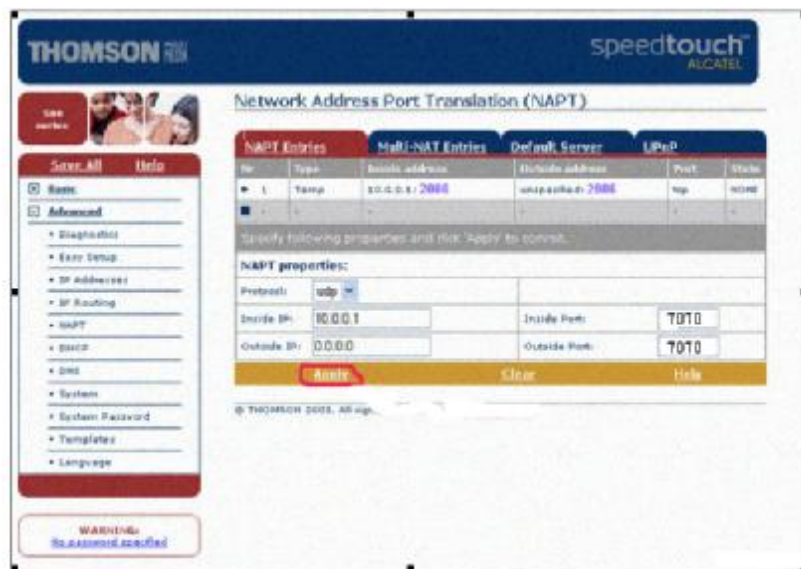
THOMSON

speedtouch
ALCATEL

Save All Help

Basic

Advanced

• Diagnostics

• Easy Setup

• IP Addresses

• IP Routing

• NAPT

• DHCP

• DNS

• System

• System Password

• Templates

• Language

WARNING:
No password specified

Network Address Port Translation (NAPT)

NAPT Entries | Multi-NAT Entries | Default Server | UPnP

| Nr | Type | Inside address | Outside address | Prot | State |
|---|---|---|---|---|---|
| 1 | Temp | 10.0.0.1:2000 | unspecified:2000 | tcp | NONE |
| - | - | - | - | - | - |

Specify following properties and click 'Apply' to commit.

NAPT properties:

| Protocol: | udp | | |
|---|---|---|---|
| Inside IP: | 10.0.0.1 | Inside Port: | 7070 |
| Outside IP: | 0.0.0.0 | Outside Port: | 7070 |

Apply Clear Help

© THOMSON 2003. All rig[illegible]